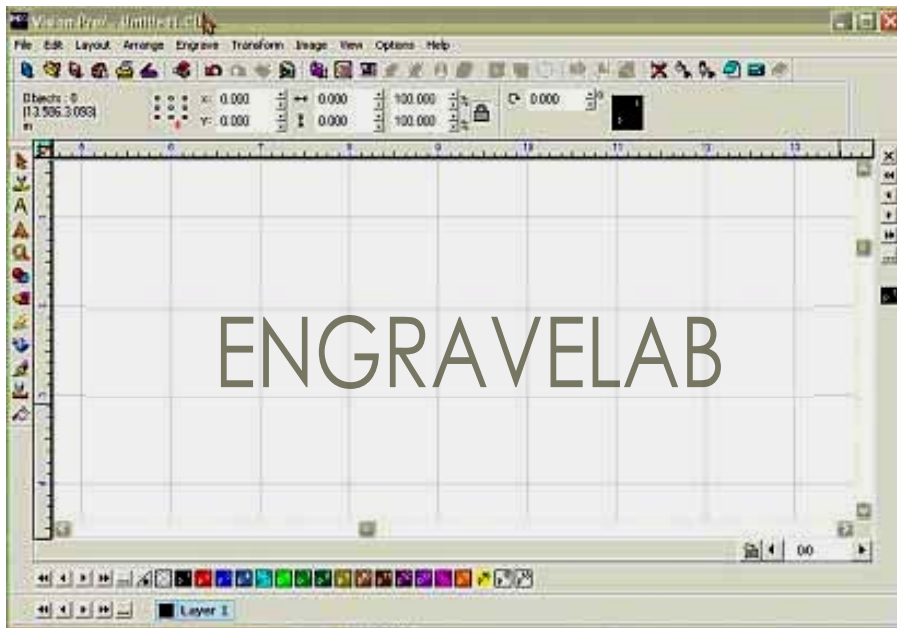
Vision Pro - [Untitled1.CL]

File Edit Layout Arrange Engrave Transform Image View Options Help

Objects : 0
(13.506,3.093)
in

X: 0.000
Y: 0.000
0.000
0.000
100.000
100.000
0.000

5 6 7 8 9 10 11 12 13

ENGRAVELAB

00

Layer 1